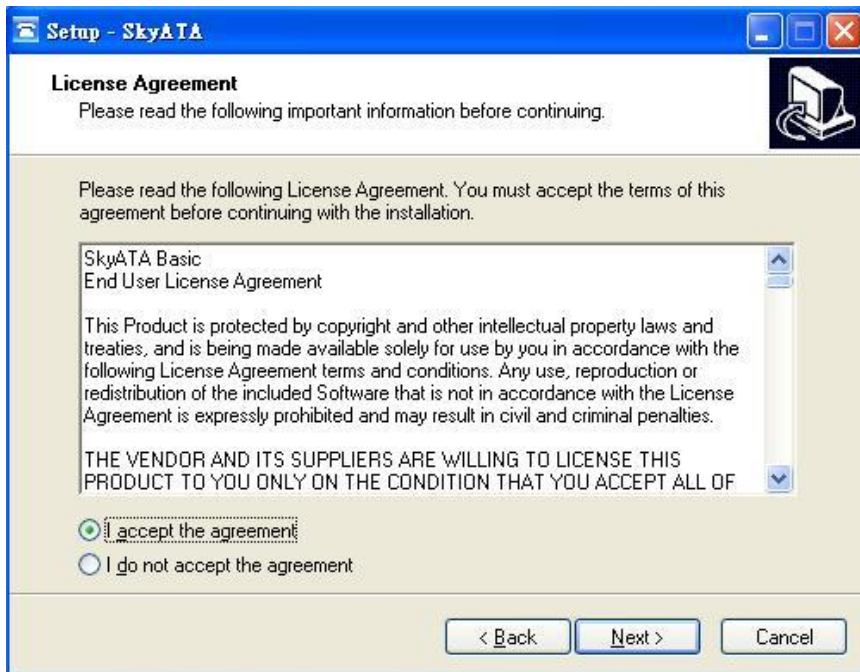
Setup - SkyATA

License Agreement
Please read the following important information before continuing.

Please read the following License Agreement. You must accept the terms of this agreement before continuing with the installation.

SkyATA Basic
End User License Agreement

This Product is protected by copyright and other intellectual property laws and treaties, and is being made available solely for use by you in accordance with the following License Agreement terms and conditions. Any use, reproduction or redistribution of the included Software that is not in accordance with the License Agreement is expressly prohibited and may result in civil and criminal penalties.

THE VENDOR AND ITS SUPPLIERS ARE WILLING TO LICENSE THIS PRODUCT TO YOU ONLY ON THE CONDITION THAT YOU ACCEPT ALL OF

I accept the agreement
I do not accept the agreement

< Back
Next >
Cancel